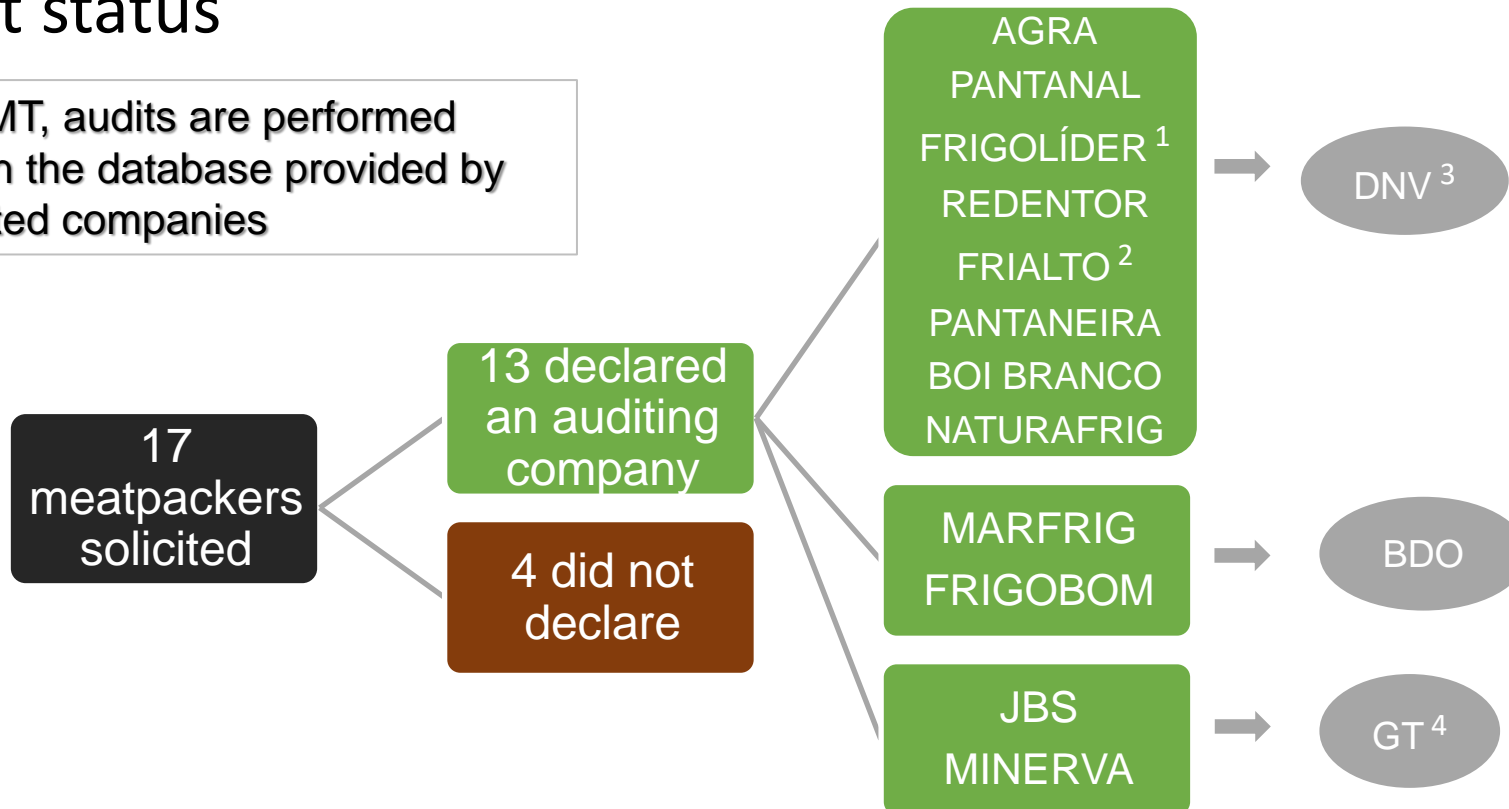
t status

MT, audits are performed n the database provided by ted companies

17 meatpackers solicited

13 declared an auditing company

4 did not declare

AGRA
PANTANAL
FRIGOLÍDER $^1$
REDENTOR
FRIALTO $^2$
PANTANEIRA
BOI BRANCO
NATURAFRIG

DNV $^3$

MARFRIG
FRIGOBOM

BDO

JBS
MINERVA

GT $^4$